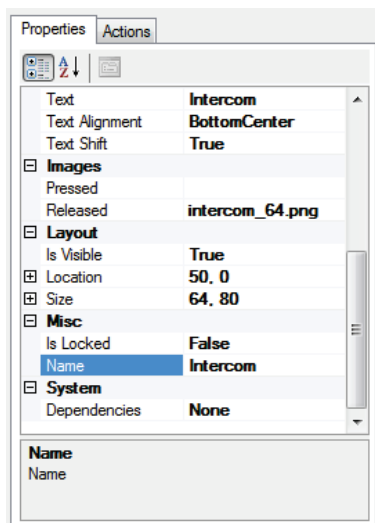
Properties | Actions

| | |
|---|---|
| Text | Intercom |
| Text Alignment | BottomCenter |
| Text Shift | True |
| ⊟ Images | |
| Pressed | |
| Released | intercom_64.png |
| ⊟ Layout | |
| Is Visible | True |
| ⊞ Location | 50, 0 |
| ⊞ Size | 64, 80 |
| ⊟ Misc | |
| Is Locked | False |
| Name | Intercom |
| ⊟ System | |
| Dependencies | None |

Name
Name